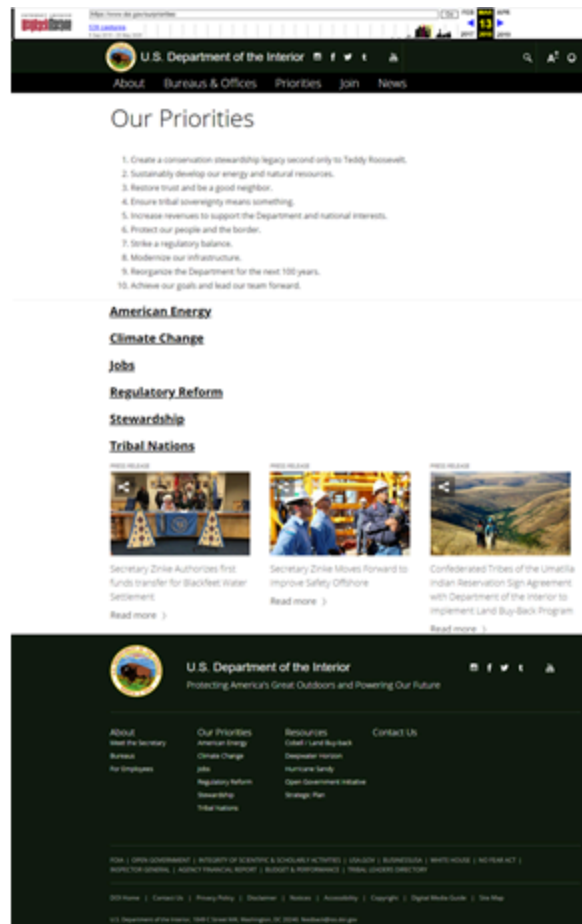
WayBackMachine

https://www.doi.gov/ourpriorities

Go

FEB MAR APR

13

2017 2018 2019

U.S. Department of the Interior

About Bureaus & Offices Priorities Join News

Our Priorities

1. Create a conservation stewardship legacy second only to Teddy Roosevelt.
2. Sustainably develop our energy and natural resources.
3. Restore trust and be a good neighbor.
4. Ensure tribal sovereignty means something.
5. Increase revenues to support the Department and national interests.
6. Protect our people and the border.
7. Strike a regulatory balance.
8. Modernize our infrastructure.
9. Reorganize the Department for the next 100 years.
10. Achieve our goals and lead our team forward.

American Energy

Climate Change

Jobs

Regulatory Reform

Stewardship

Tribal Nations

PRESS RELEASE

Secretary Zinke Authorizes first funds transfer for Blackfeet Water Settlement

Read more

PRESS RELEASE

Secretary Zinke Moves Forward to Improve Safety Offshore

Read more

PRESS RELEASE

Confederated Tribes of the Umatilla Indian Reservation Sign Agreement with Department of the Interior to Implement Land Buy-Back Program

Read more

U.S. Department of the Interior

Protecting America's Great Outdoors and Powering Our Future

About
Meet the Secretary
Bureaus
For Employees

Our Priorities
American Energy
Climate Change
Jobs
Regulatory Reform
Stewardship
Tribal Nations

Resources
Cobell / Land Buy-back
Deepwater Horizon
Hurricane Sandy
Open Government Initiative
Strategic Plan

Contact Us

FOIA | OPEN GOVERNMENT | INTEGRITY OF SCIENTIFIC & SCHOLARLY ACTIVITIES | USA.GOV | BUSINESSUSA | WHITE HOUSE | NO FEAR ACT | INSPECTOR GENERAL | AGENCY FINANCIAL REPORT | BUDGET & PERFORMANCE | TRIBAL LEADERS DIRECTORY

DOI Home | Contact Us | Privacy Policy | Disclaimer | Notices | Accessibility | Copyright | Digital Media Guide | Site Map

U.S. Department of the Interior, 1849 C Street NW, Washington, DC 20240. feedback@ios.doi.gov